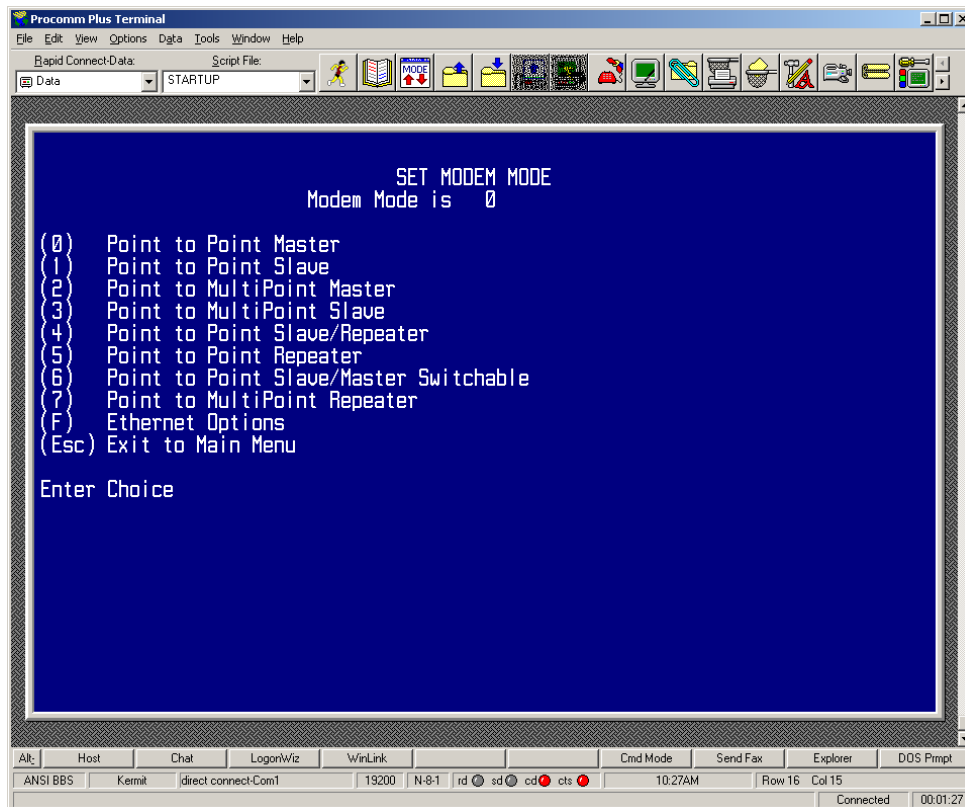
Procomm Plus Terminal

File Edit View Options Data Tools Window Help

Rapid Connect-Data: Script File:

Data STARTUP

MODE

SET MODEM MODE
Modem Mode is 0

(0) Point to Point Master
(1) Point to Point Slave
(2) Point to MultiPoint Master
(3) Point to MultiPoint Slave
(4) Point to Point Slave/Repeater
(5) Point to Point Repeater
(6) Point to Point Slave/Master Switchable
(7) Point to MultiPoint Repeater
(F) Ethernet Options
(Esc) Exit to Main Menu

Enter Choice

Alt- Host Chat LogonWiz WinLink Cmd Mode Send Fax Explorer DOS Prmpt

ANSI BBS Kermit direct connect-Com1 19200 N-8-1 rd sd cd cts 10:27AM Row 16 Col 15

Connected 00:01:27